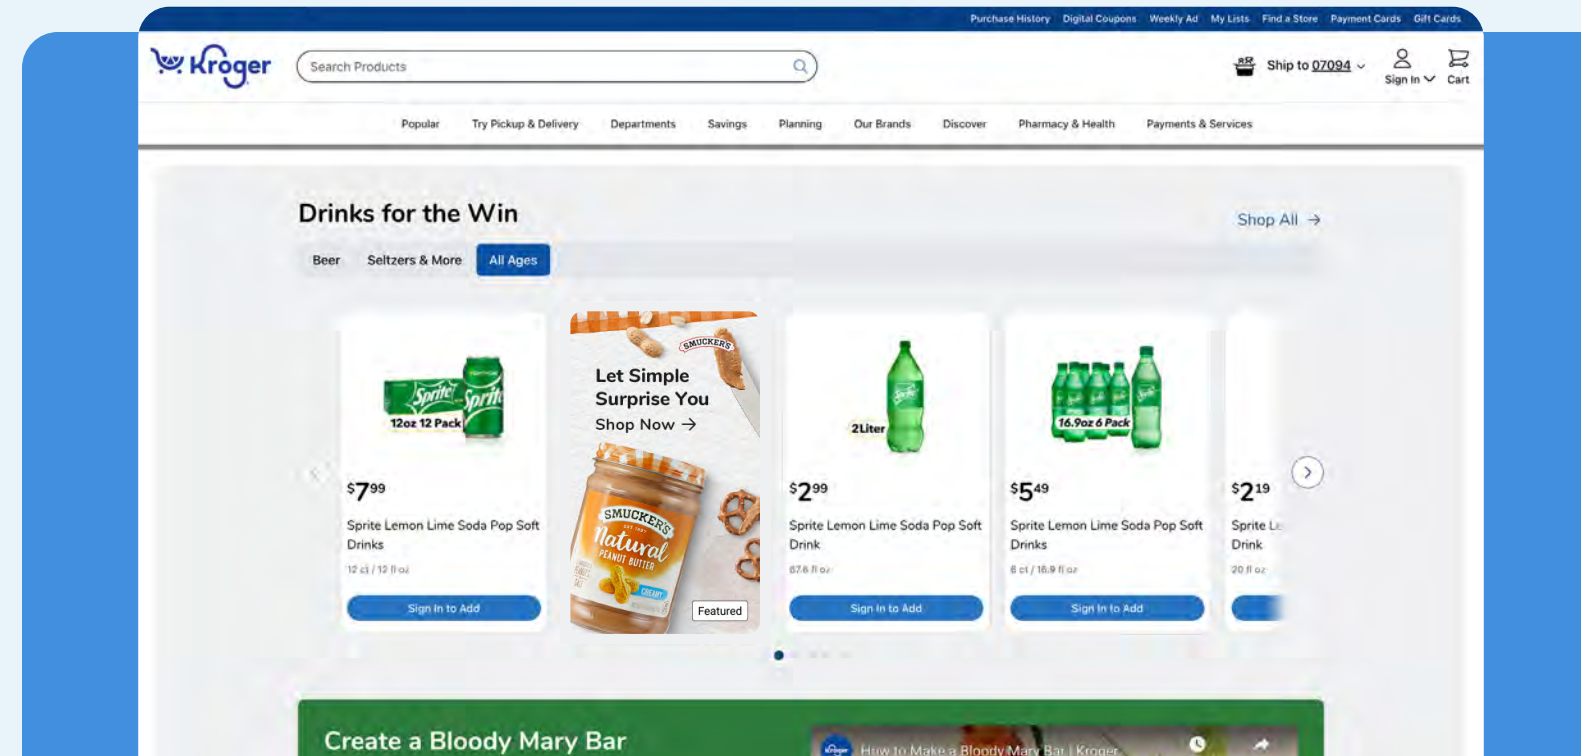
Purchase History Digital Coupons Weekly Ad My Lists Find a Store Payment Cards Gift Cards

Kroger

Search Products

Ship to 07094

Sign In

Cart

Popular Try Pickup & Delivery Departments Savings Planning Our Brands Discover Pharmacy & Health Payments & Services

Drinks for the Win

Shop All →

Beer Seltzers & More All Ages

Sprite 12oz 12 Pack

$7^{99}$

Sprite Lemon Lime Soda Pop Soft Drinks

12 ct / 12 fl oz

Sign In to Add

SMUCKER'S

Let Simple Surprise You

Shop Now →

SMUCKER'S Natural PEANUT BUTTER CREAMY

Featured

2Liter

$2^{99}$

Sprite Lemon Lime Soda Pop Soft Drink

67.6 fl oz

Sign In to Add

16.9oz 6 Pack

$5^{49}$

Sprite Lemon Lime Soda Pop Soft Drinks

6 ct / 16.9 fl oz

Sign In to Add

$2^{19}$

Sprite L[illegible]

Drink

20 fl oz

Create a Bloody Mary Bar

How to Make a Bloody Mary Bar | Kroger